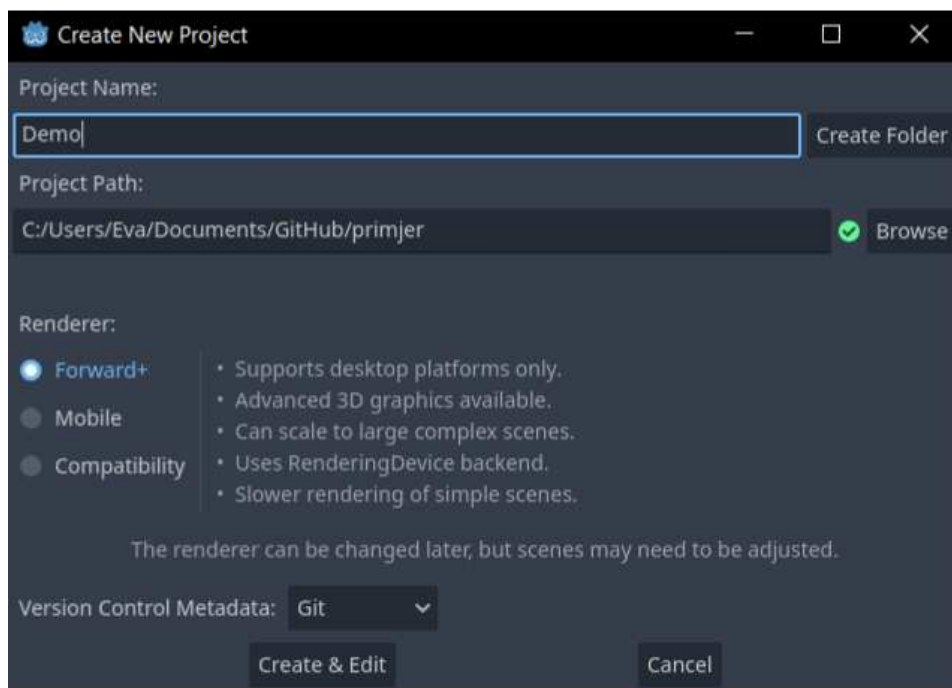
Create New Project

Project Name:

Demo

Create Folder

Project Path:

C:/Users/Eva/Documents/GitHub/primjer

Browse

Renderer:

Forward+

Mobile

Compatibility

• Supports desktop platforms only.
• Advanced 3D graphics available.
• Can scale to large complex scenes.
• Uses RenderingDevice backend.
• Slower rendering of simple scenes.

The renderer can be changed later, but scenes may need to be adjusted.

Version Control Metadata: Git

Create & Edit

Cancel